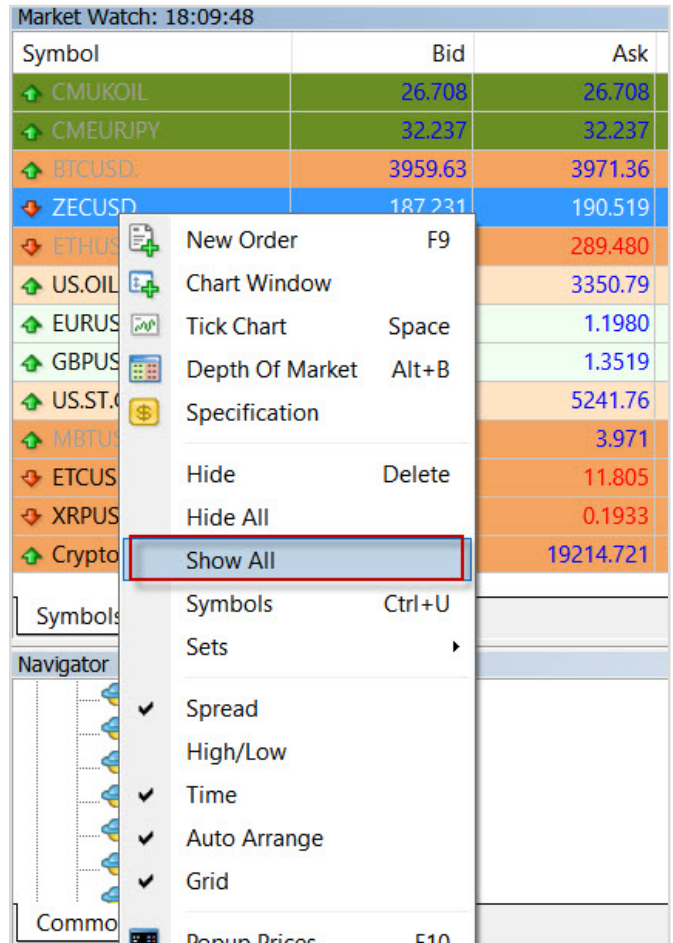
Market Watch: 18:09:48

| Symbol | Bid | Ask |
|---|---|---|
| CMUKOIL | 26.708 | 26.708 |
| CMEURJPY | 32.237 | 32.237 |
| BTCUSD. | 3959.63 | 3971.36 |
| ZECUSD | 187.231 | 190.519 |
| ETHUS |  | 289.480 |
| US.OIL |  | 3350.79 |
| EURUS |  | 1.1980 |
| GBPUS |  | 1.3519 |
| US.ST.( |  | 5241.76 |
| MBTUS |  | 3.971 |
| ETCUS |  | 11.805 |
| XRPUS |  | 0.1933 |
| Crypto |  | 19214.721 |

Symbols

Navigator

Commo

New Order F9
Chart Window
Tick Chart Space
Depth Of Market Alt+B
Specification

Hide Delete
Hide All
Show All
Symbols Ctrl+U
Sets

Spread
High/Low
Time
Auto Arrange
Grid

Popup Prices F10